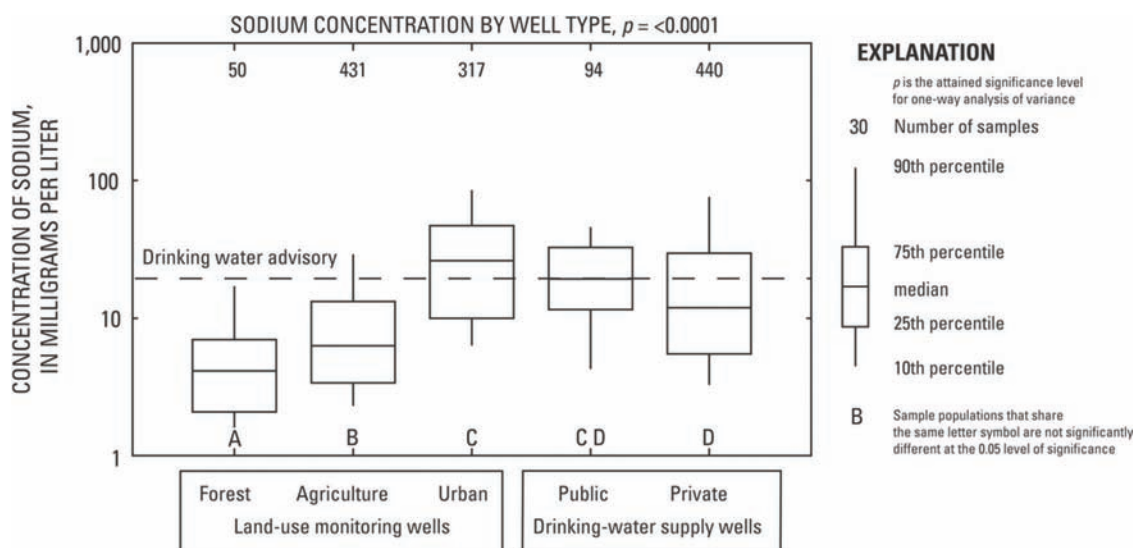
SODIUM CONCENTRATION BY WELL TYPE, $p$ = <0.0001

CONCENTRATION OF SODIUM, IN MILLIGRAMS PER LITER

1,000
100
10
1

50 431 317 94 440

Drinking water advisory

A B C C D D

Forest Agriculture Urban
Land-use monitoring wells

Public Private
Drinking-water supply wells

EXPLANATION

$p$ is the attained significance level for one-way analysis of variance

30 Number of samples

90th percentile

75th percentile

median

25th percentile

10th percentile

B Sample populations that share the same letter symbol are not significantly different at the 0.05 level of significance